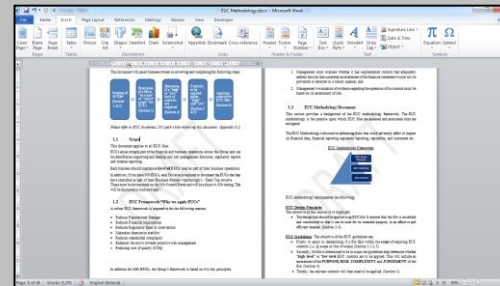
EUC Methodology.docx - Microsoft Word

File | Home | Insert | Page Layout | References | Mailings | Review | View | Developer

Cover Page | Blank Page | Page Break | Table | Picture | Clip Art | Shapes | SmartArt | Chart | Screenshot | Hyperlink | Bookmark | Cross-reference | Header | Footer | Page Number | Text Box | Quick Parts | WordArt | Drop Cap | Signature Line | Date & Time | Object | Equation | Symbol

Pages | Tables | Illustrations | Links | Header & Footer | Text | Symbols

This document will assist business users in reviewing and completing the following steps:

Please refer to EUC documents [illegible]

1.1 Scope

This document applies to all EUC files.

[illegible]

1.2 EUC Framework "Why we apply EUCs"

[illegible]

• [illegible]
• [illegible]
• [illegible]
• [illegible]
• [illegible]
• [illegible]
• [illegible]
• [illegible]

In addition the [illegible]

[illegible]

1.3 EUC Methodology Document

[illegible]

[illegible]

EUC Methodology Framework

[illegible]

EUC Design Principles

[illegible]

EUC Guidelines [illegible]

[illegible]

Page: 4 of 36 | Words: 8,295 | English (Ireland)